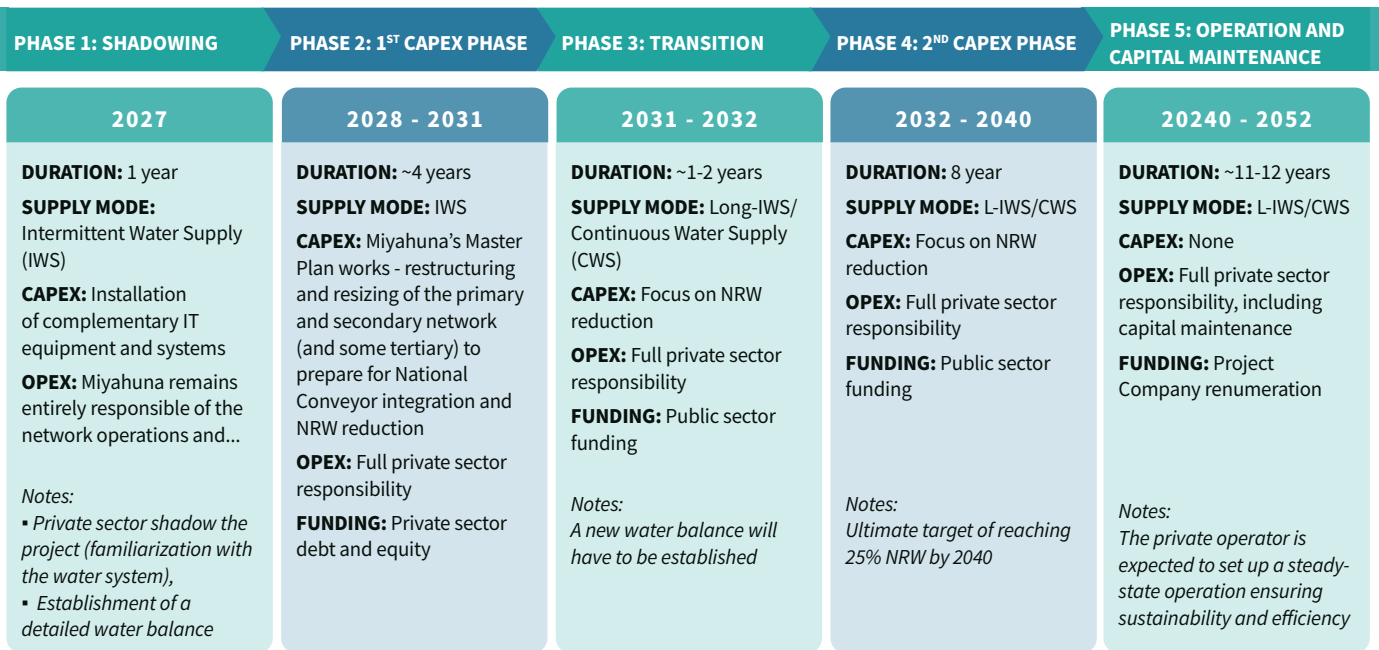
PHASE 1: SHADOWING

PHASE 2: 1$^{ST}$ CAPEX PHASE

PHASE 3: TRANSITION

PHASE 4: 2$^{ND}$ CAPEX PHASE

PHASE 5: OPERATION AND CAPITAL MAINTENANCE

2027

**DURATION:** 1 year

**SUPPLY MODE:** Intermittent Water Supply (IWS)

**CAPEX:** Installation of complementary IT equipment and systems

**OPEX:** Miyahuna remains entirely responsible of the network operations and...

Notes:
▪ Private sector shadow the project (familiarization with the water system),
▪ Establishment of a detailed water balance

2028 - 2031

**DURATION:** ~4 years

**SUPPLY MODE:** IWS

**CAPEX:** Miyahuna's Master Plan works - restructuring and resizing of the primary and secondary network (and some tertiary) to prepare for National Conveyor integration and NRW reduction

**OPEX:** Full private sector responsibility

**FUNDING:** Private sector debt and equity

2031 - 2032

**DURATION:** ~1-2 years

**SUPPLY MODE:** Long-IWS/ Continuous Water Supply (CWS)

**CAPEX:** Focus on NRW reduction

**OPEX:** Full private sector responsibility

**FUNDING:** Public sector funding

Notes:
A new water balance will have to be established

2032 - 2040

**DURATION:** 8 year

**SUPPLY MODE:** L-IWS/CWS

**CAPEX:** Focus on NRW reduction

**OPEX:** Full private sector responsibility

**FUNDING:** Public sector funding

Notes:
Ultimate target of reaching 25% NRW by 2040

20240 - 2052

**DURATION:** ~11-12 years

**SUPPLY MODE:** L-IWS/CWS

**CAPEX:** None

**OPEX:** Full private sector responsibility, including capital maintenance

**FUNDING:** Project Company renumeration

Notes:
The private operator is expected to set up a steady-state operation ensuring sustainability and efficiency